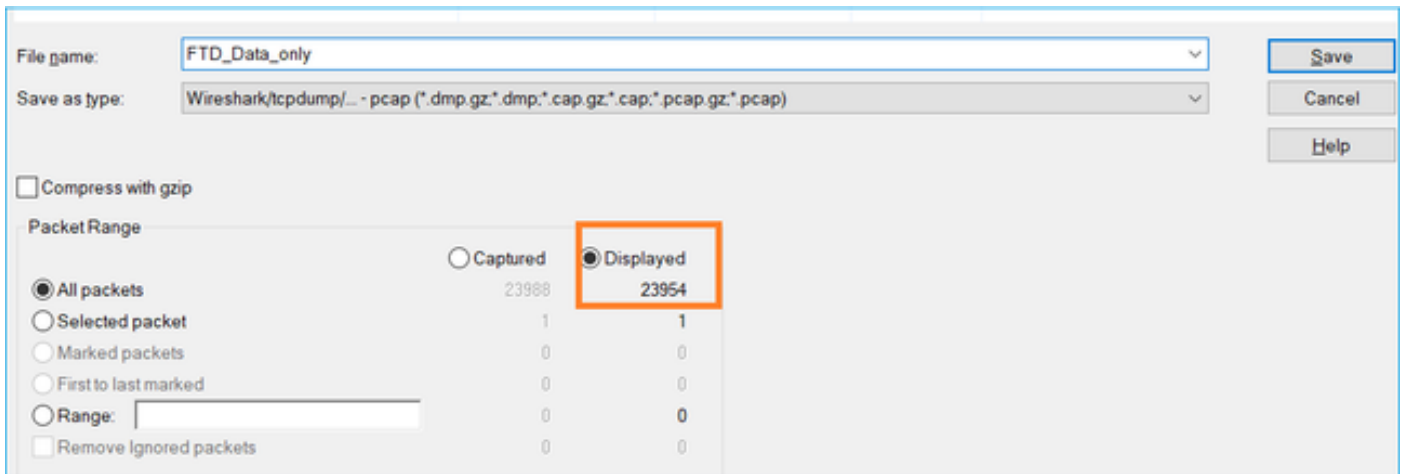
File name: FTD_Data_only

Save as type: Wireshark/tcpdump/... - pcap (*.dmp.gz;*.dmp;*.cap.gz;*.cap;*.pcap.gz;*.pcap)

Save

Cancel

Help

Compress with gzip

Packet Range

| | Captured | Displayed |
|---|---|---|
| All packets | 23988 | 23954 |
| Selected packet | 1 | 1 |
| Marked packets | 0 | 0 |
| First to last marked | 0 | 0 |
| Range: | 0 | 0 |
| Remove Ignored packets | 0 | 0 |